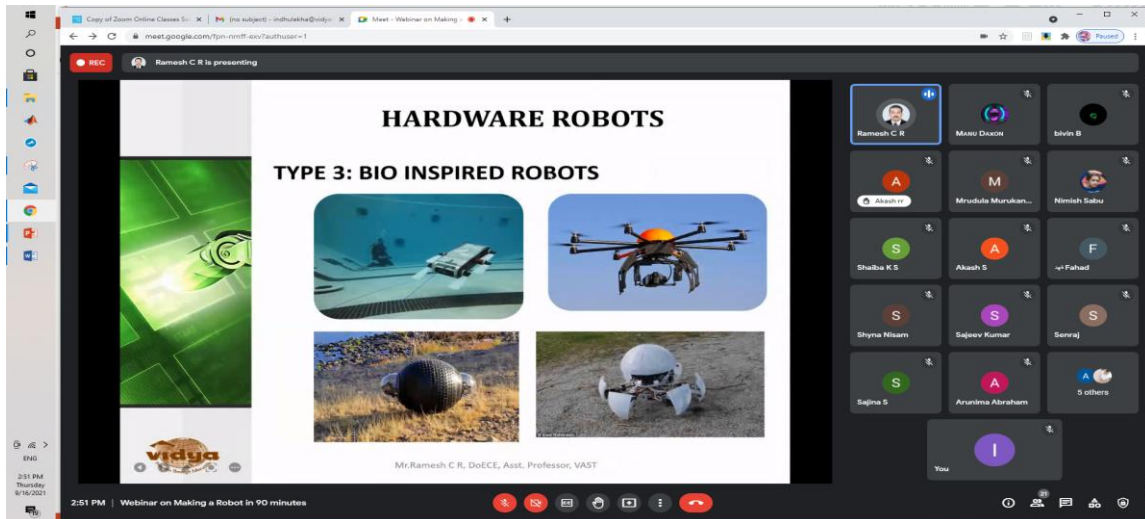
Copy of Zoom Online Classes Sc ×
(no subject) - indhulekha@vidya ×
Meet - Webinar on Making ×
meet.google.com/fpn-nmff-exv?authuser=1
Paused

REC
Ramesh C R is presenting

HARDWARE ROBOTS

TYPE 3: BIO INSPIRED ROBOTS

vidya

Mr.Ramesh C R, DoECE, Asst. Professor, VAST

Ramesh C R
Manu Daxon
bivin B
A
Akash rr
M
Mrudula Murukan...
Nimish Sabu
S
Shaiba K S
A
Akash S
F
Fahad
S
Shyna Nisam
S
Sajeev Kumar
S
Senraj
S
Sajina S
A
Arunima Abraham
A
5 others
I
You

2:51 PM | Webinar on Making a Robot in 90 minutes

21

ENG
2:51 PM
Thursday
9/16/2021